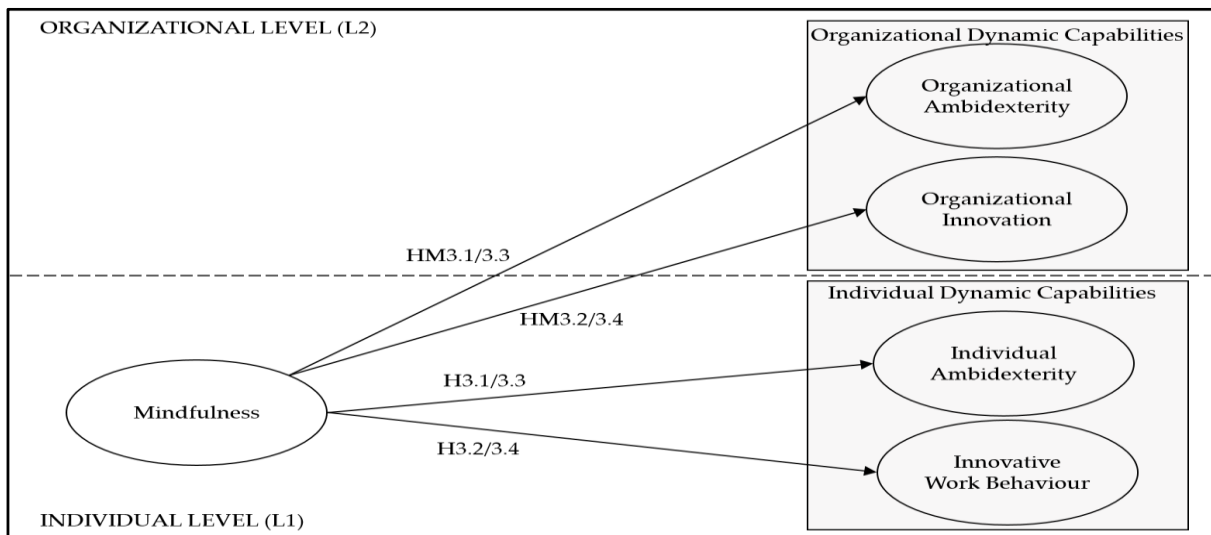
ORGANIZATIONAL LEVEL (L2)

Organizational Dynamic Capabilities

Organizational Ambidexterity

Organizational Innovation

HM3.1/3.3

HM3.2/3.4

Individual Dynamic Capabilities

H3.1/3.3

Individual Ambidexterity

Mindfulness

H3.2/3.4

Innovative Work Behaviour

INDIVIDUAL LEVEL (L1)